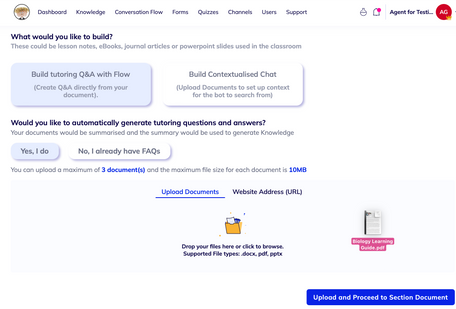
Dashboard Knowledge Conversation Flow Forms Quizzes Channels Users Support

Agent for Testi... AG

What would you like to build?

These could be lesson notes, eBooks, journal articles or powerpoint slides used in the classroom

Build tutoring Q&A with Flow
(Create Q&A directly from your document).

Build Contextualised Chat
(Upload Documents to set up context for the bot to search from)

Would you like to automatically generate tutoring questions and answers?

Your documents would be summarised and the summary would be used to generate Knowledge

Yes, I do

No, I already have FAQs

You can upload a maximum of 3 document(s) and the maximum file size for each document is 10MB

Upload Documents

Website Address (URL)

Drop your files here or click to browse.
Supported File types: .docx, pdf, pptx

Biology Learning Guide.pdf

Upload and Proceed to Section Document